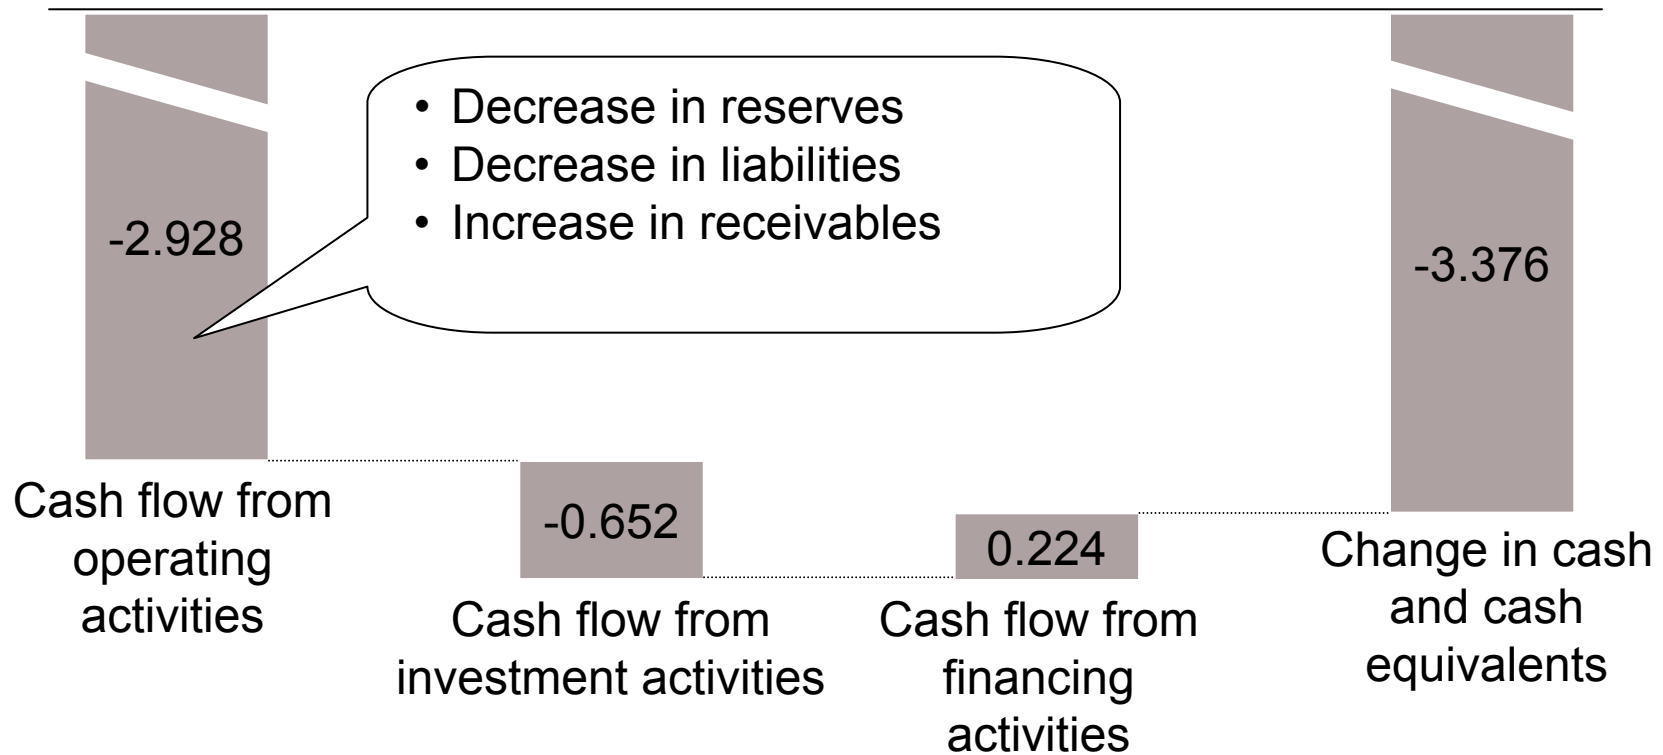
-2.928

• Decrease in reserves
• Decrease in liabilities
• Increase in receivables

-3.376

Cash flow from operating activities

-0.652

Cash flow from investment activities

0.224

Cash flow from financing activities

Change in cash and cash equivalents